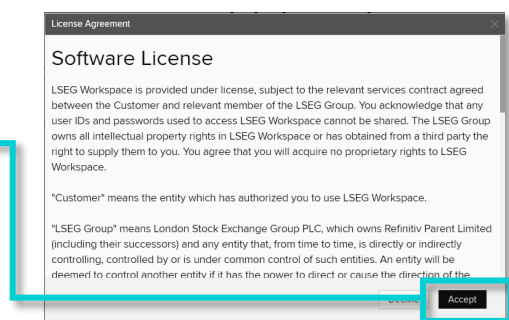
License Agreement

Software License

LSEG Workspace is provided under license, subject to the relevant services contract agreed between the Customer and relevant member of the LSEG Group. You acknowledge that any user IDs and passwords used to access LSEG Workspace cannot be shared. The LSEG Group owns all intellectual property rights in LSEG Workspace or has obtained from a third party the right to supply them to you. You agree that you will acquire no proprietary rights to LSEG Workspace.

"Customer" means the entity which has authorized you to use LSEG Workspace.

"LSEG Group" means London Stock Exchange Group PLC, which owns Refinitiv Parent Limited (including their successors) and any entity that, from time to time, is directly or indirectly controlling, controlled by or is under common control of such entities. An entity will be deemed to control another entity if it has the power to direct or cause the direction of the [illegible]

Decline

Accept